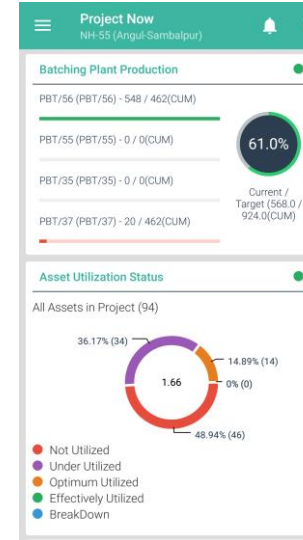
Project Now
NH-55 (Angul-Sambalpur)

Batching Plant Production

PBT/56 (PBT/56) - 548 / 462(CUM)

PBT/55 (PBT/55) - 0 / 0(CUM)

PBT/35 (PBT/35) - 0 / 0(CUM)

PBT/37 (PBT/37) - 20 / 462(CUM)

61.0%

Current / Target (568.0 / 924.0(CUM)

Asset Utilization Status

All Assets in Project (94)

36.17% (34)

14.89% (14)

1.66

0% (0)

48.94% (46)

Not Utilized
Under Utilized
Optimum Utilized
Effectively Utilized
BreakDown